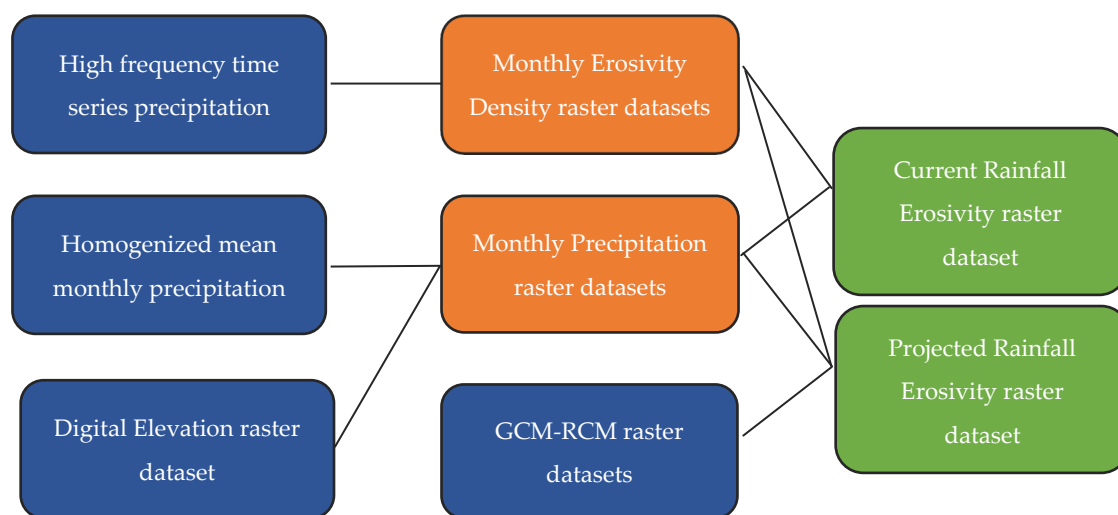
High frequency time series precipitation

Homogenized mean monthly precipitation

Digital Elevation raster dataset

Monthly Erosivity Density raster datasets

Monthly Precipitation raster datasets

GCM-RCM raster datasets

Current Rainfall Erosivity raster dataset

Projected Rainfall Erosivity raster dataset